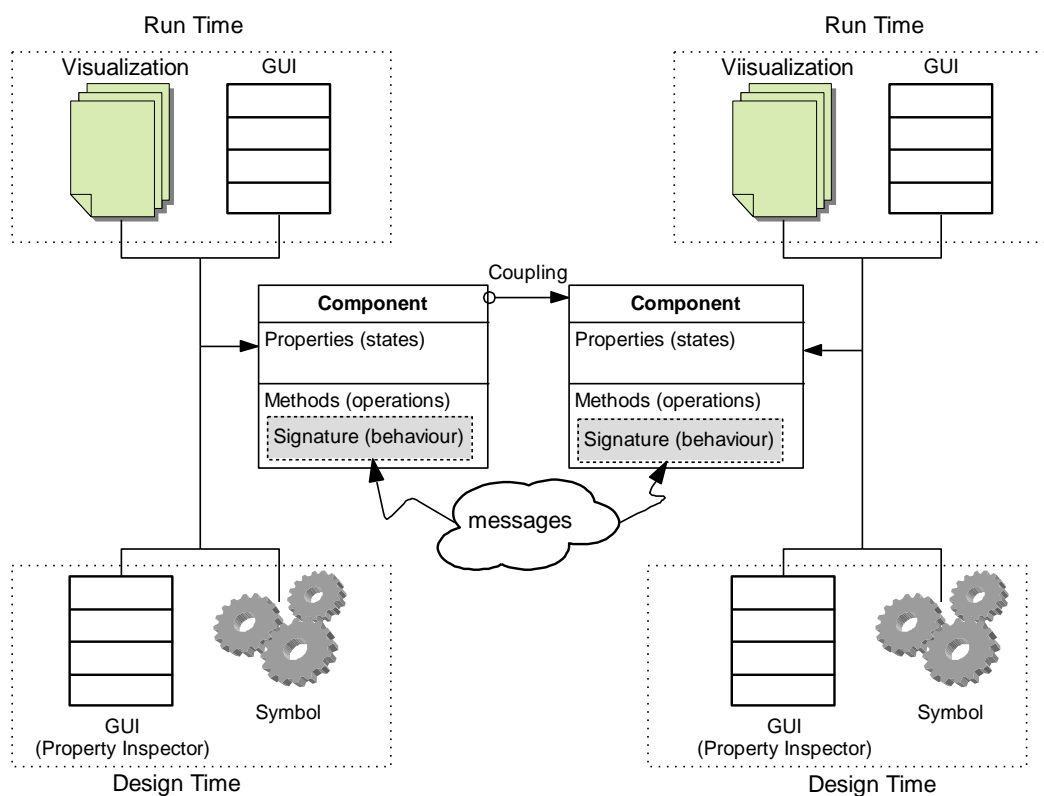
Run Time

Visualization

GUI

Run Time

Viisualization

GUI

Coupling

Component

Properties (states)

Methods (operations)

Signature (behaviour)

Component

Properties (states)

Methods (operations)

Signature (behaviour)

messages

GUI
(Property Inspector)

Symbol

Design Time

GUI
(Property Inspector)

Symbol

Design Time